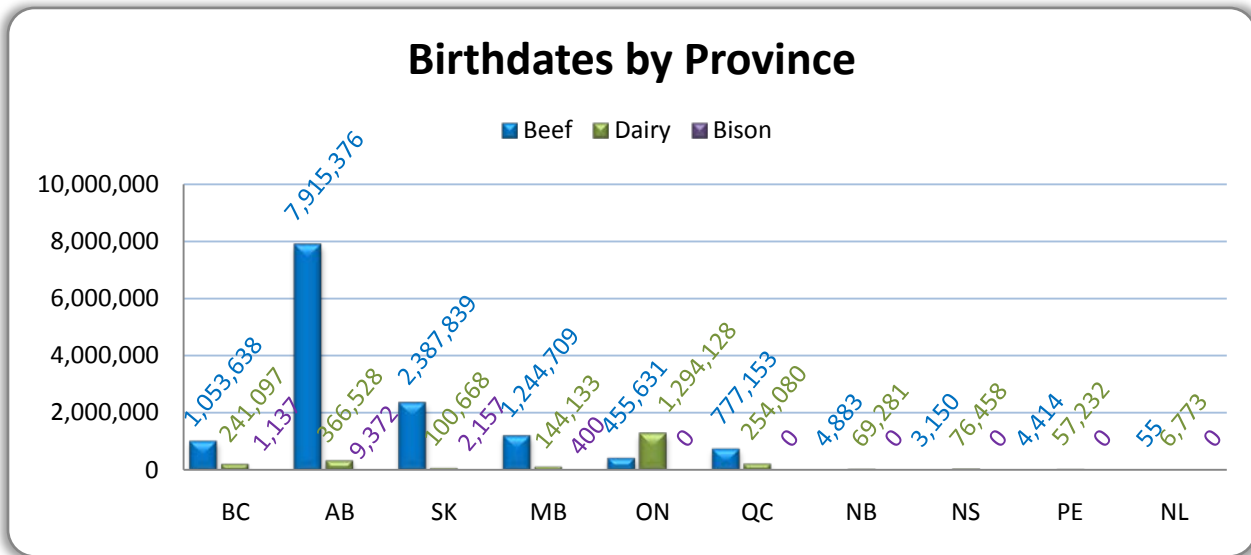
Birthdates by Province

Beef Dairy Bison

10,000,000
8,000,000
6,000,000
4,000,000
2,000,000
0

1,053,638 241,097 1,137
7,915,376 366,528 9,372
2,387,839 100,668 2,157
1,244,709 144,133 400
455,631 1,294,128 0
777,153 254,080 0
4,883 69,281 0
3,150 76,458 0
4,414 57,232 0
55 6,773 0

BC AB SK MB ON QC NB NS PE NL